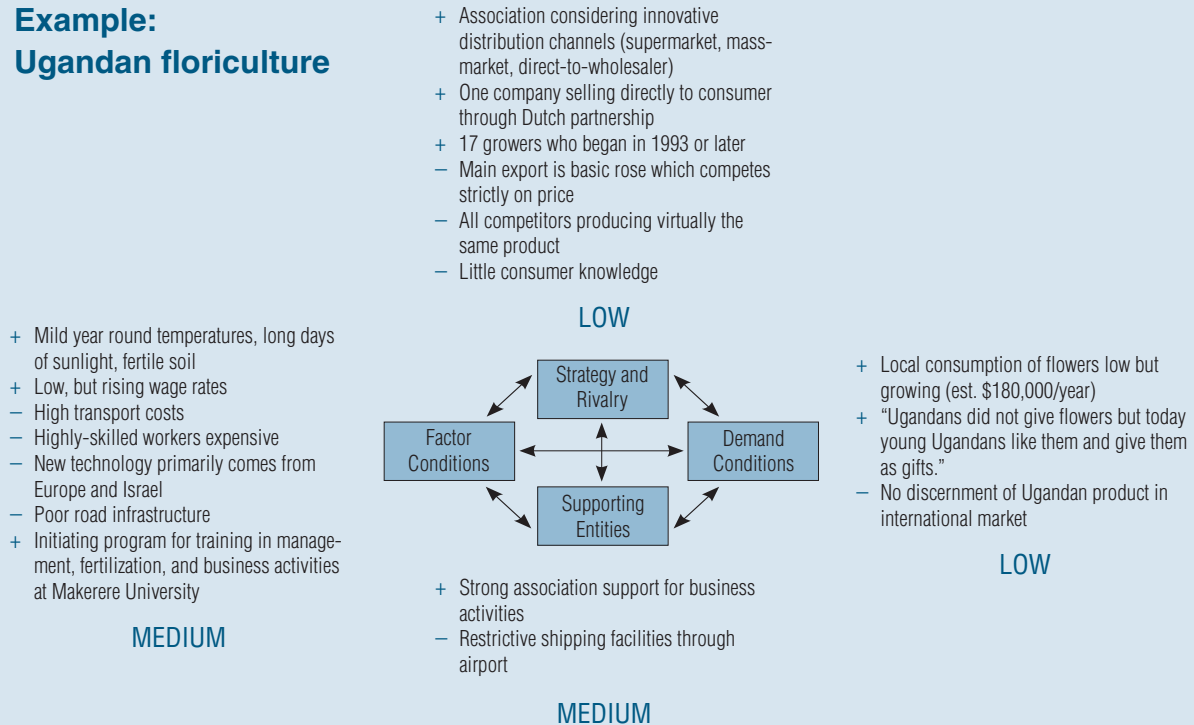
Example:
Ugandan floriculture

+ Association considering innovative distribution channels (supermarket, mass-market, direct-to-wholesaler)
+ One company selling directly to consumer through Dutch partnership
+ 17 growers who began in 1993 or later
– Main export is basic rose which competes strictly on price
– All competitors producing virtually the same product
– Little consumer knowledge

LOW

+ Mild year round temperatures, long days of sunlight, fertile soil
+ Low, but rising wage rates
– High transport costs
– Highly-skilled workers expensive
– New technology primarily comes from Europe and Israel
– Poor road infrastructure
+ Initiating program for training in management, fertilization, and business activities at Makerere University

MEDIUM

Strategy and Rivalry

Factor Conditions

Demand Conditions

Supporting Entities

+ Local consumption of flowers low but growing (est. $180,000/year)
+ "Ugandans did not give flowers but today young Ugandans like them and give them as gifts."
– No discernment of Ugandan product in international market

LOW

+ Strong association support for business activities
– Restrictive shipping facilities through airport

MEDIUM